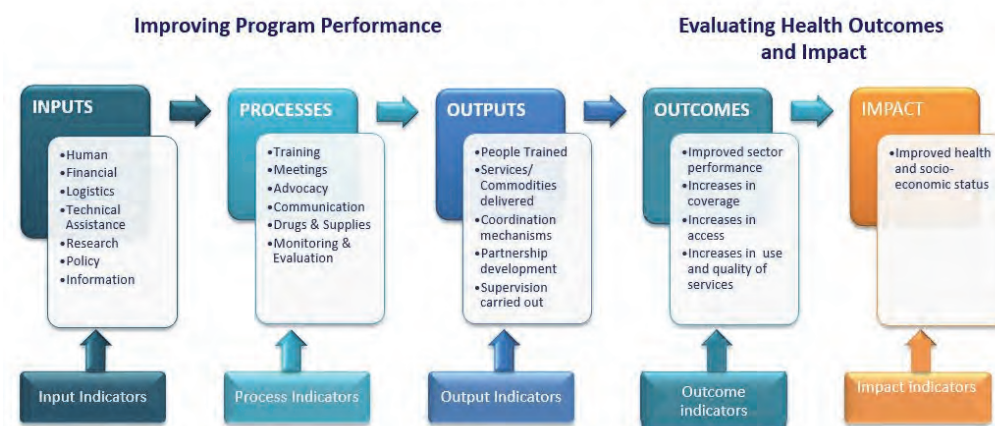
Improving Program Performance

Evaluating Health Outcomes and Impact

INPUTS

•Human
•Financial
•Logistics
•Technical Assistance
•Research
•Policy
•Information

PROCESSES

•Training
•Meetings
•Advocacy
•Communication
•Drugs & Supplies
•Monitoring & Evaluation

OUTPUTS

•People Trained
•Services/ Commodities delivered
•Coordination mechanisms
•Partnership development
•Supervision carried out

OUTCOMES

•Improved sector performance
•Increases in coverage
•Increases in access
•Increases in use and quality of services

IMPACT

•Improved health and socio-economic status

Input Indicators

Process Indicators

Output Indicators

Outcome indicators

Impact Indicators